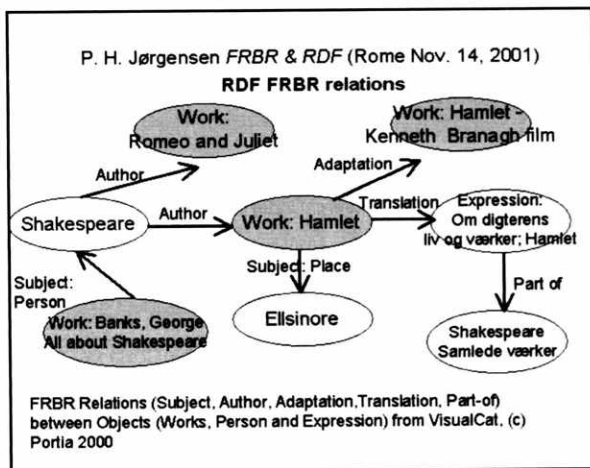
P. H. Jørgensen *FRBR & RDF* (Rome Nov. 14, 2001)

**RDF FRBR relations**

Work: Romeo and Juliet

Work: Hamlet - Kenneth Branagh film

Author

Adaptation

Shakespeare

Author

Work: Hamlet

Translation

Expression: Om digterens liv og værker; Hamlet

Subject: Place

Subject: Person

Work: Banks, George All about Shakespeare

Ellsinore

Part of

Shakespeare Samlede værker

FRBR Relations (Subject, Author, Adaptation,Translation, Part-of) between Objects (Works, Person and Expression) from VisualCat, (c) Portia 2000